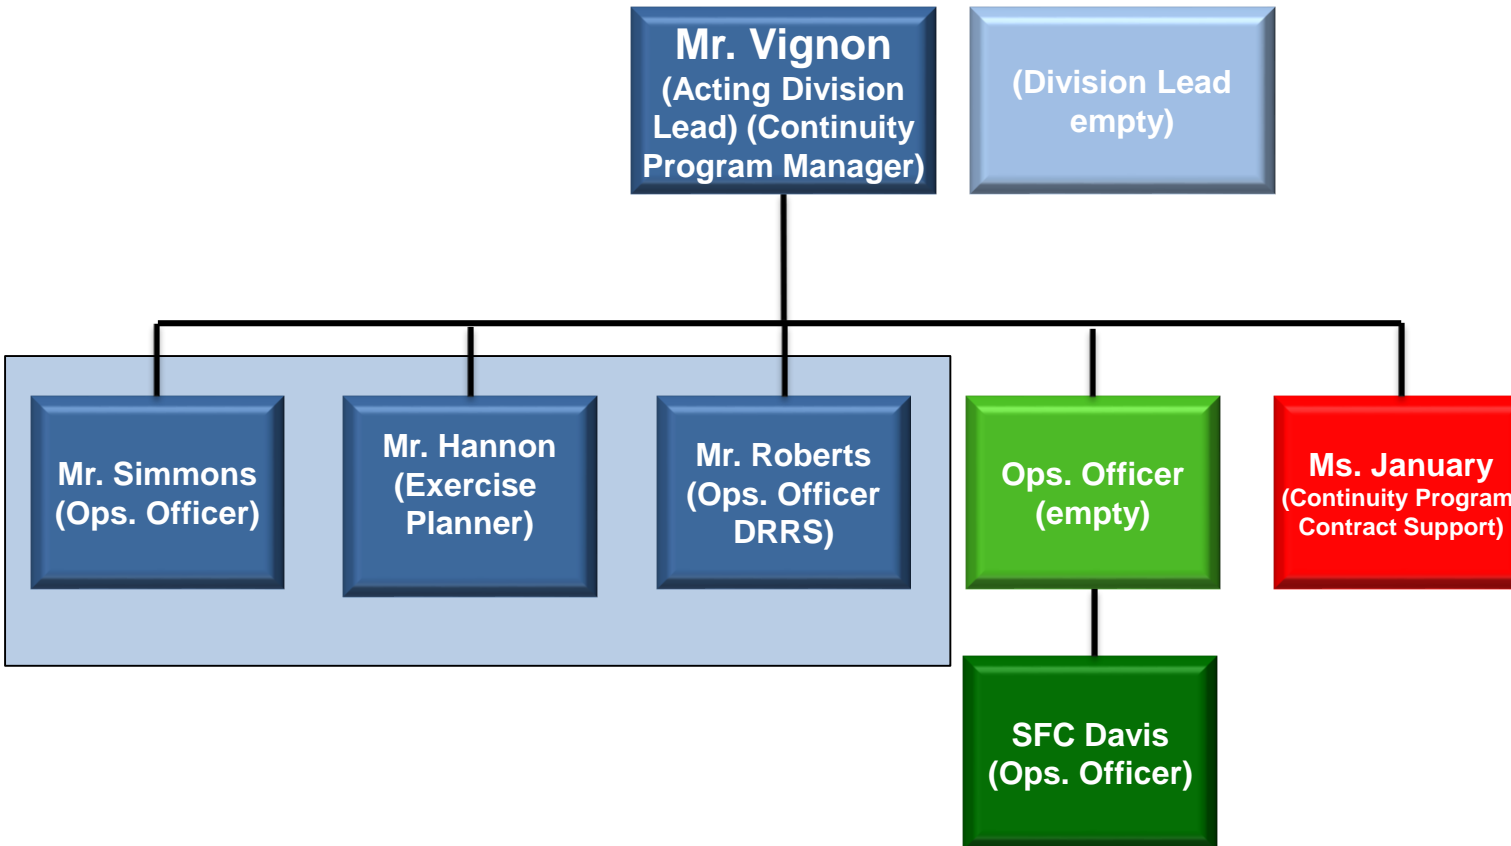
Mr. Vignon
(Acting Division Lead) (Continuity Program Manager)

(Division Lead empty)

Mr. Simmons
(Ops. Officer)

Mr. Hannon
(Exercise Planner)

Mr. Roberts
(Ops. Officer DRRS)

Ops. Officer
(empty)

Ms. January
(Continuity Program Contract Support)

SFC Davis
(Ops. Officer)